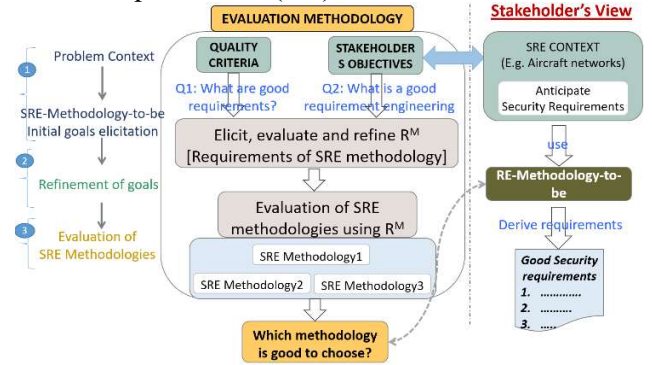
EVALUATION METHODOLOGY

Stakeholder's View

Problem Context

1

SRE-Methodology-to-be Initial goals elicitation

2

Refinement of goals

3

Evaluation of SRE Methodologies

QUALITY CRITERIA

STAKEHOLDER S OBJECTIVES

Q1: What are good requirements?

Q2: What is a good requirement engineering

Elicit, evaluate and refine $R^M$ [Requirements of SRE methodology]

Evaluation of SRE methodologies using $R^M$

SRE Methodology1

SRE Methodology2

SRE Methodology3

Which methodology is good to choose?

SRE CONTEXT (E.g. Aircraft networks)

Anticipate Security Requirements

use

RE-Methodology-to-be

Derive requirements

Good Security requirements
1. ............
2. ..........
3. .....